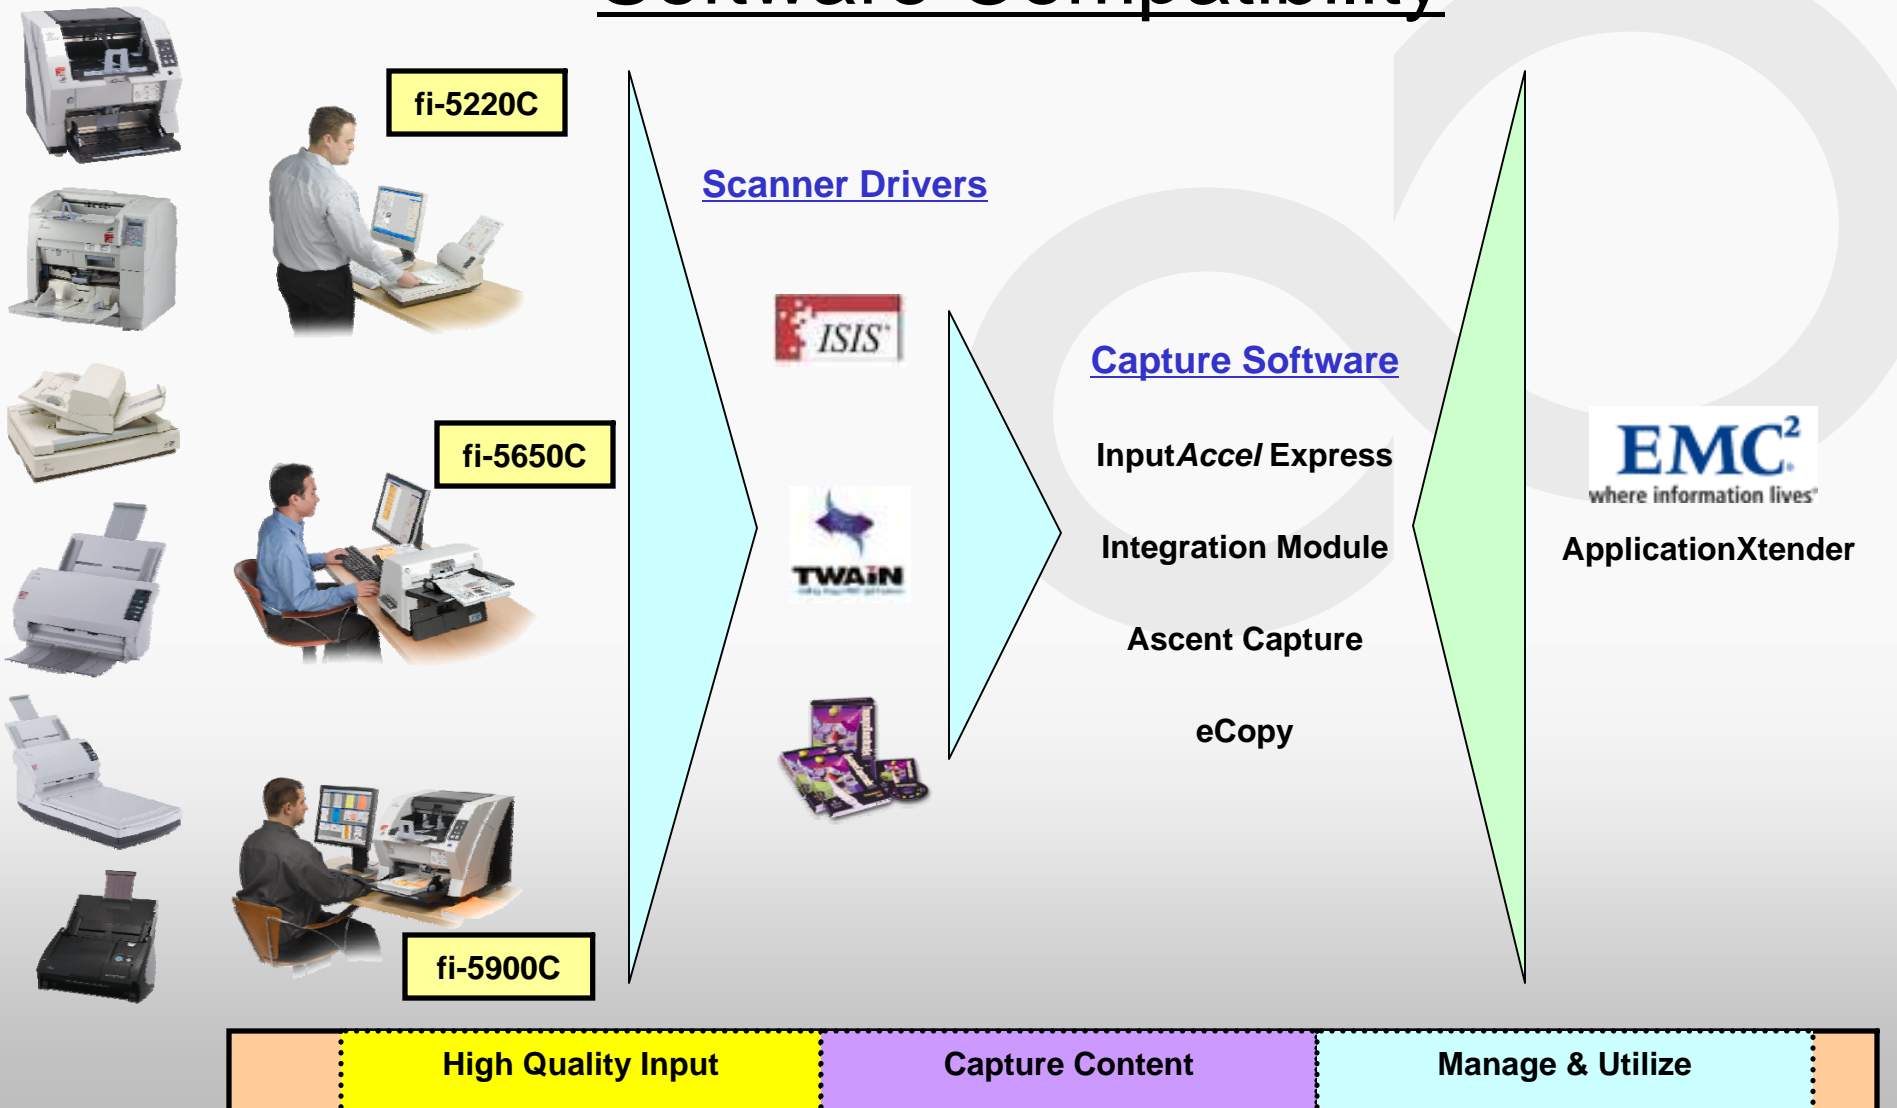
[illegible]

fi-5220C

fi-5650C

fi-5900C

Scanner Drivers

ISIS

TWAIN

Capture Software

InputAccel Express

Integration Module

Ascent Capture

eCopy

EMC²
where information lives

ApplicationXtender

| High Quality Input | Capture Content | Manage & Utilize |